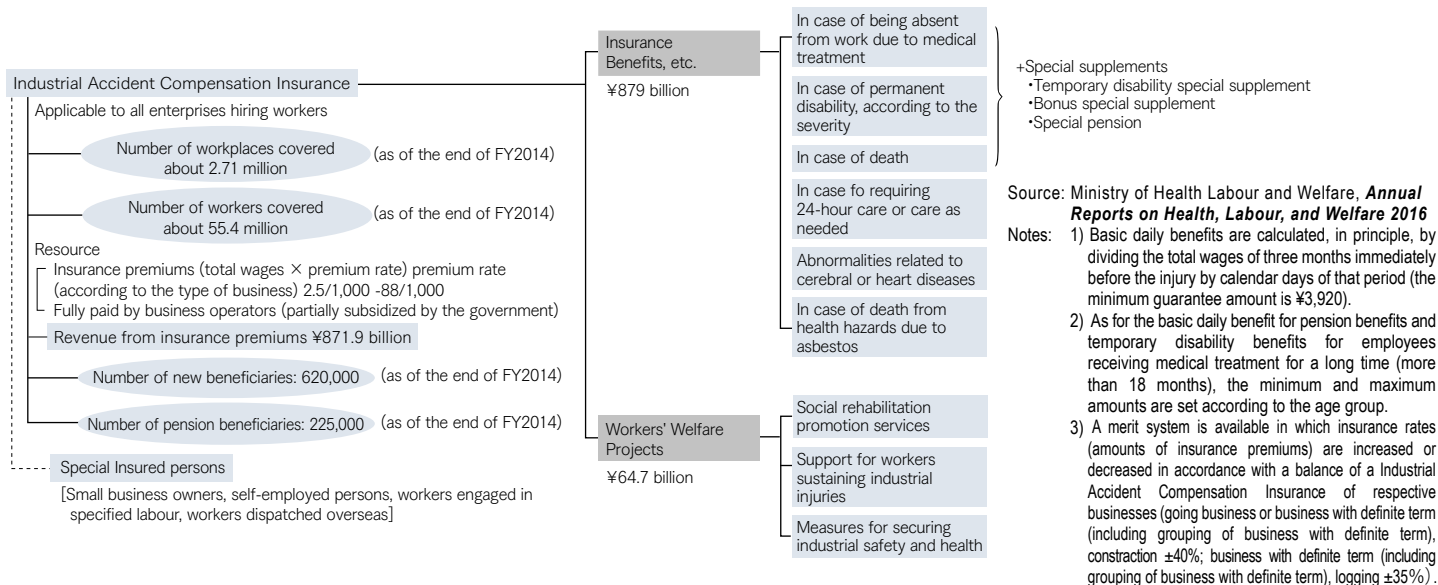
Industrial Accident Compensation Insurance

Applicable to all enterprises hiring workers

Number of workplaces covered about 2.71 million (as of the end of FY2014)

Number of workers covered about 55.4 million (as of the end of FY2014)

Resource

Insurance premiums (total wages × premium rate) premium rate (according to the type of business) 2.5/1,000 -88/1,000

Fully paid by business operators (partially subsidized by the government)

Revenue from insurance premiums ¥871.9 billion

Number of new beneficiaries: 620,000 (as of the end of FY2014)

Number of pension beneficiaries: 225,000 (as of the end of FY2014)

Special Insured persons

[Small business owners, self-employed persons, workers engaged in specified labour, workers dispatched overseas]

Insurance Benefits, etc.

¥879 billion

In case of being absent from work due to medical treatment

In case of permanent disability, according to the severity

In case of death

In case fo requiring 24-hour care or care as needed

Abnormalities related to cerebral or heart diseases

In case of death from health hazards due to asbestos

+Special supplements
・Temporary disability special supplement
・Bonus special supplement
・Special pension

Workers' Welfare Projects

¥64.7 billion

Social rehabilitation promotion services

Support for workers sustaining industrial injuries

Measures for securing industrial safety and health

Source: Ministry of Health Labour and Welfare, ***Annual Reports on Health, Labour, and Welfare 2016***

Notes: 1) Basic daily benefits are calculated, in principle, by dividing the total wages of three months immediately before the injury by calendar days of that period (the minimum guarantee amount is ¥3,920).

2) As for the basic daily benefit for pension benefits and temporary disability benefits for employees receiving medical treatment for a long time (more than 18 months), the minimum and maximum amounts are set according to the age group.

3) A merit system is available in which insurance rates (amounts of insurance premiums) are increased or decreased in accordance with a balance of a Industrial Accident Compensation Insurance of respective businesses (going business or business with definite term (including grouping of business with definite term), constraction ±40%; business with definite term (including grouping of business with definite term), logging ±35%).